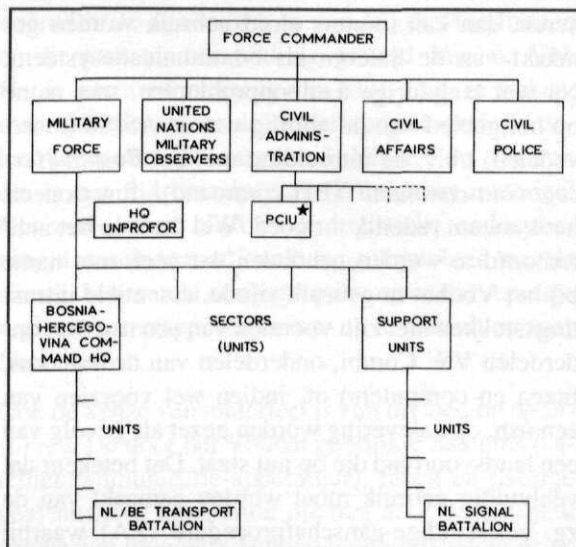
FORCE COMMANDER

MILITARY FORCE

UNITED NATIONS MILITARY OBSERVERS

CIVIL ADMINISTRATION

CIVIL AFFAIRS

CIVIL POLICE

HQ UNPROFOR

PCIU★

BOSNIA-HERCEGOVINA COMMAND HQ

SECTORS (UNITS)

SUPPORT UNITS

UNITS

UNITS

NL/BE TRANSPORT BATTALION

NL SIGNAL BATTALION